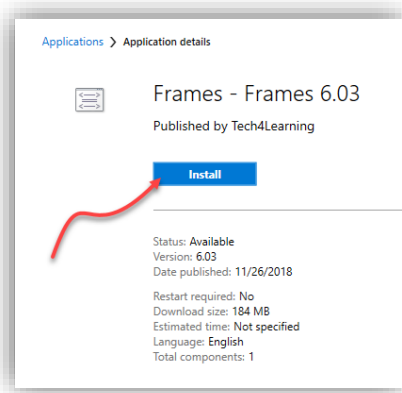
Applications > Application details

Frames - Frames 6.03

Published by Tech4Learning

Install

Status: Available
Version: 6.03
Date published: 11/26/2018

Restart required: No
Download size: 184 MB
Estimated time: Not specified
Language: English
Total components: 1